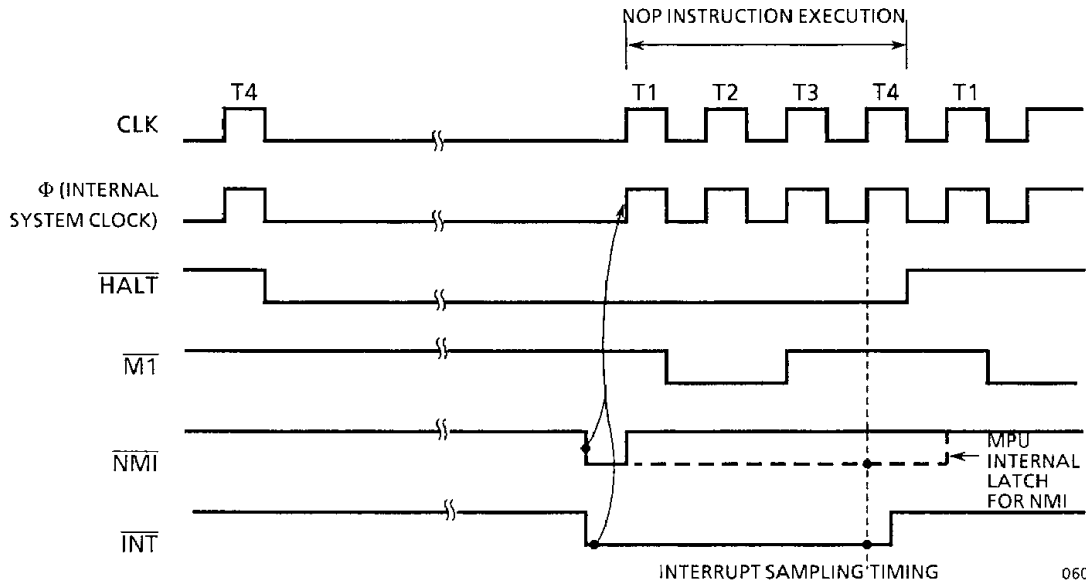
NOP INSTRUCTION EXECUTION

T4

T1

T2

T3

T4

T1

CLK

$\Phi$ (INTERNAL SYSTEM CLOCK)

$\overline{HALT}$

$\overline{M1}$

$\overline{NMI}$

MPU INTERNAL LATCH FOR NMI

$\overline{INT}$

INTERRUPT SAMPLING TIMING

06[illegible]